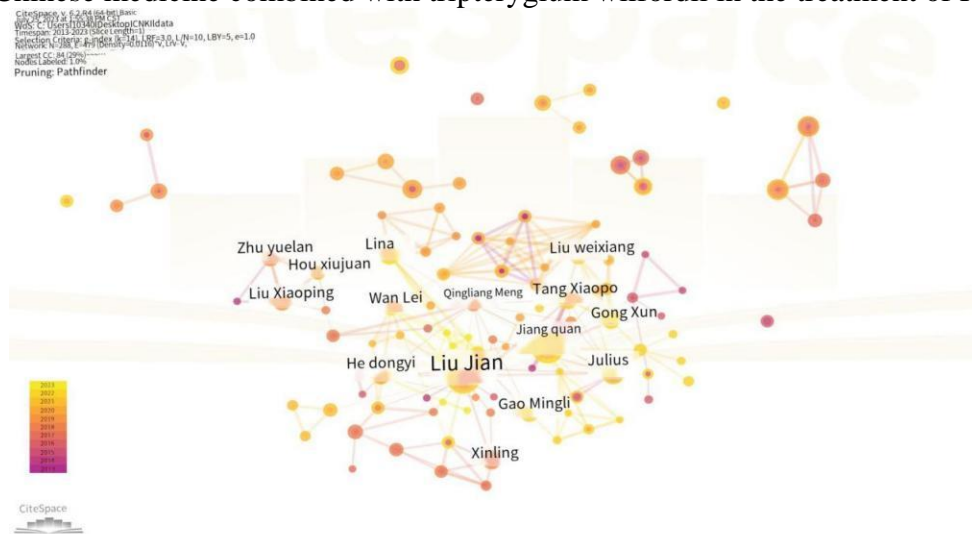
Chinese medicine combined with tripterygium wilfordii in the treatment of I

CiteSpace, v. 6.2.R4 (64-bit) Basic
July 28, 2023 at 1:50:38 PM CST
WoS: C:\Users\10340\Desktop\CNKIdata
Timespan: 2013-2023 (Slice Length=1)
Selection Criteria: g-index (k=14), LRF=3.0, L/N=10, LBY=5, e=1.0
Network: N=288, E=479 (Density=0.0116) V, LIV-V,
Largest CC: 84 (29%)
Nodes Labeled: 1.0%
Pruning: Pathfinder

Zhu yuelan
Lina
Hou xiujuan
Liu weixiang
Liu Xiaoping
Wan Lei
Qingliang Meng
Tang Xiaopo
Gong Xun
Jiang quan
He dongyi
Liu Jian
Julius
Gao Mingli
Xinling

2023
2022
2021
2020
2019
2018
2017
2016
2015
2014
2013

CiteSpace